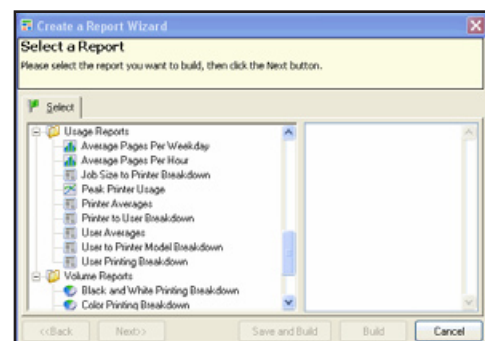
Create a Report Wizard

Select a Report

Please select the report you want to build, then click the Next button.

Select

Usage Reports
Average Pages Per Weekday
Average Pages Per Hour
Job Size to Printer Breakdown
Peak Printer Usage
Printer Averages
Printer to User Breakdown
User Averages
User to Printer Model Breakdown
User Printing Breakdown
Volume Reports
Black and White Printing Breakdown
Color Printing Breakdown

<<Back
Next>>
Save and Build
Build
Cancel